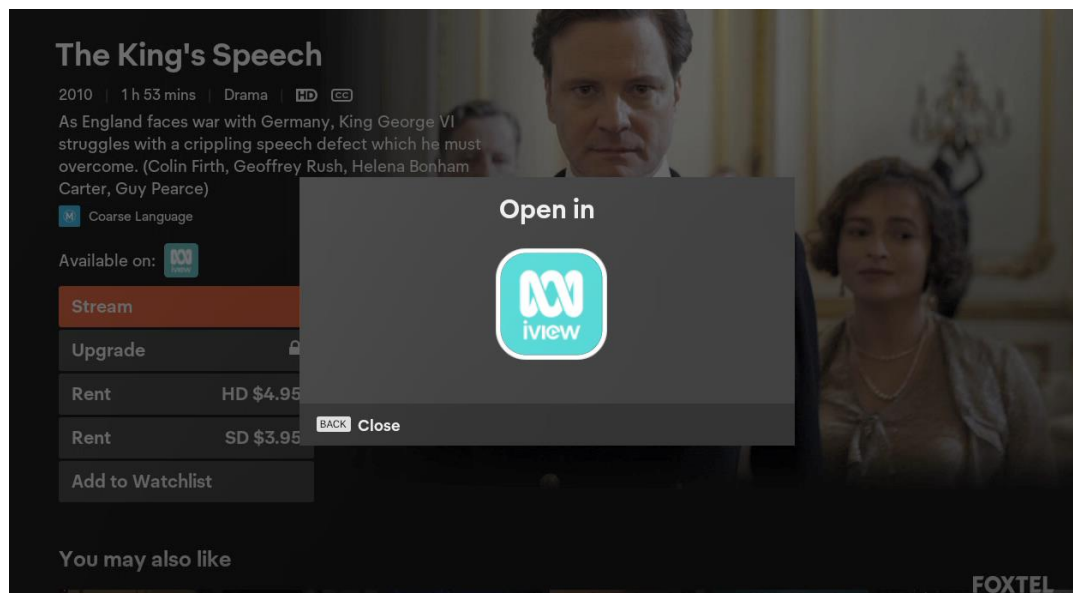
The King's Speech

2010 | 1 h 53 mins | Drama | HD CC

As England faces war with Germany, King George VI struggles with a crippling speech defect which he must overcome. (Colin Firth, Geoffrey Rush, Helena Bonham Carter, Guy Pearce)

M Coarse Language

Available on: iview

Stream

Upgrade

Rent HD $4.95

Rent SD $3.95

Add to Watchlist

You may also like

Open in

iview

BACK Close

FOXTEL